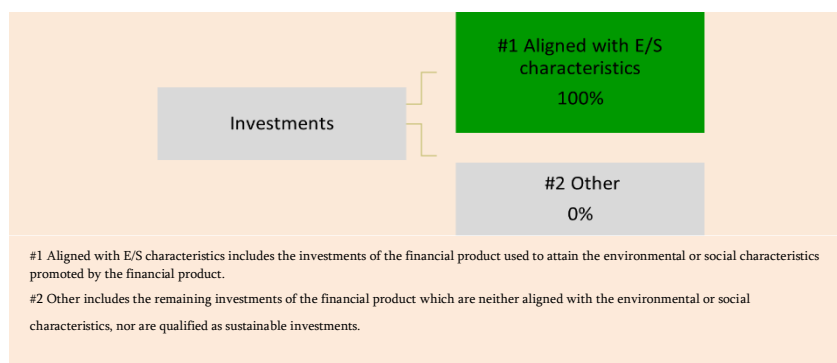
Investments

#1 Aligned with E/S characteristics
100%

#2 Other
0%

#1 Aligned with E/S characteristics includes the investments of the financial product used to attain the environmental or social characteristics promoted by the financial product.

#2 Other includes the remaining investments of the financial product which are neither aligned with the environmental or social characteristics, nor are qualified as sustainable investments.